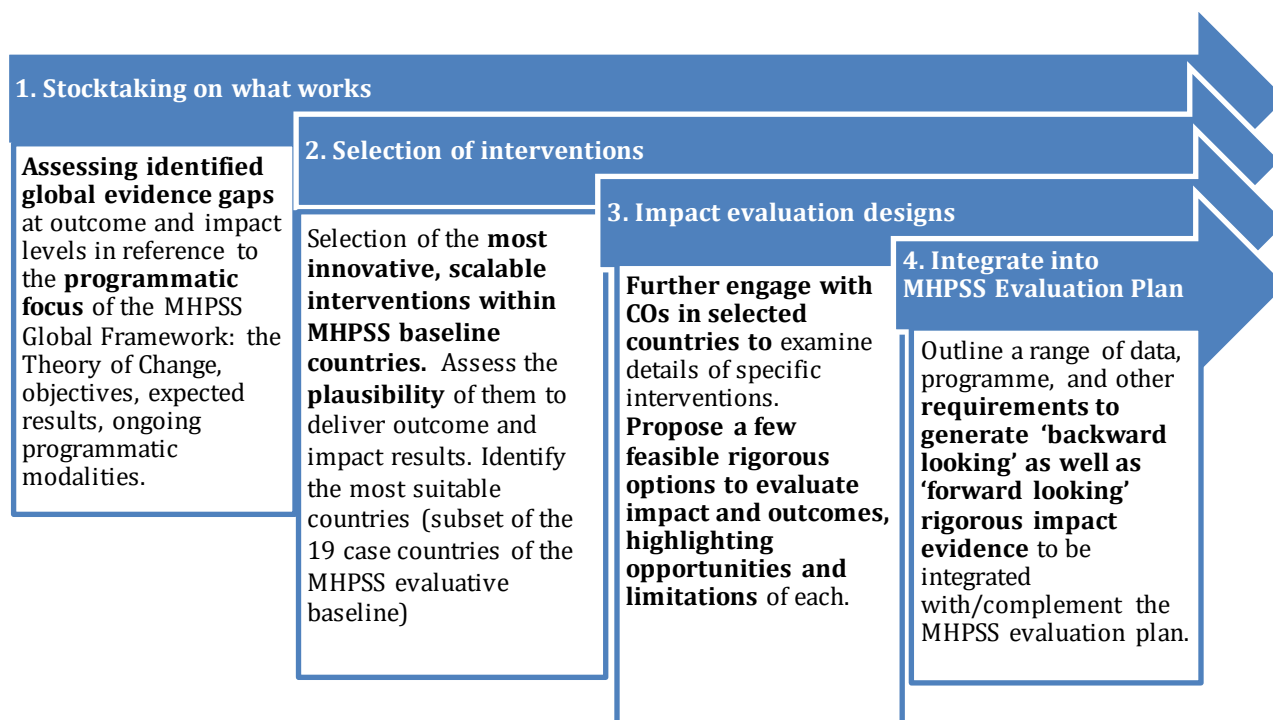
1. Stocktaking on what works

Assessing identified global evidence gaps at outcome and impact levels in reference to the programmatic focus of the MHPSS Global Framework: the Theory of Change, objectives, expected results, ongoing programmatic modalities.

2. Selection of interventions

Selection of the most innovative, scalable interventions within MHPSS baseline countries. Assess the plausibility of them to deliver outcome and impact results. Identify the most suitable countries (subset of the 19 case countries of the MHPSS evaluative baseline)

3. Impact evaluation designs

Further engage with COs in selected countries to examine details of specific interventions. Propose a few feasible rigorous options to evaluate impact and outcomes, highlighting opportunities and limitations of each.

4. Integrate into MHPSS Evaluation Plan

Outline a range of data, programme, and other requirements to generate 'backward looking' as well as 'forward looking' rigorous impact evidence to be integrated with/complement the MHPSS evaluation plan.